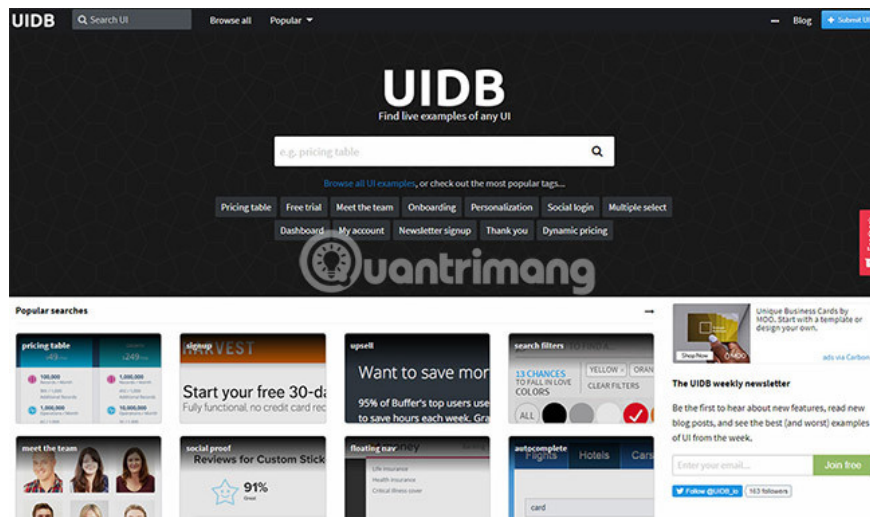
UIDB Search UI Browse all Popular Blog + Submit UI

UIDB
Find live examples of any UI

e.g. pricing table

Browse all UI examples, or check out the most popular tags...

Pricing table Free trial Meet the team Onboarding Personalization Social login Multiple select
Dashboard My account Newsletter signup Thank you Dynamic pricing

uantrimang

Popular searches

pricing table
$49 $249
100,000 1,000,000 10,000,000

signup
HARVEST
Start your free 30-da
Fully functional, no credit card req

upsell
Want to save mor
95% of Buffer's top users use to save hours each week. Gra

search filters
13 CHANCES TO FALL IN LOVE COLORS
YELLOW ORAN
CLEAR FILTERS
ALL

meet the team

social proof
Reviews for Custom Stick
91%
Great

floating nav
Life insurance
Health insurance
Critical illness cover

autocomplete
Flights Hotels Cars
card

Unique Business Cards by MOO. Start with a template or design your own.
Shop Now
ads via Carbon

The UIDB weekly newsletter

Be the first to hear about new features, read new blog posts, and see the best (and worst) examples of UI from the week.

Enter your email... Join free

Follow @UIDB_io 163 followers